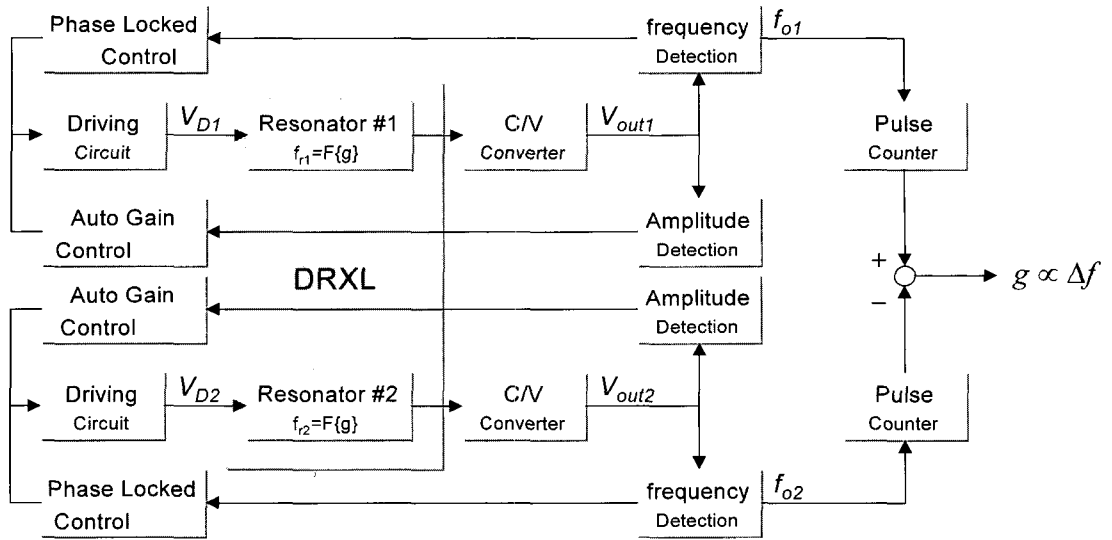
Phase Locked Control

frequency Detection

$f_{o1}$

Driving Circuit

$V_{D1}$

Resonator #1 $f_{r1}$=F{g}

C/V Converter

$V_{out1}$

Pulse Counter

Auto Gain Control

Amplitude Detection

+

$g \propto \Delta f$

–

DRXL

Auto Gain Control

Amplitude Detection

Driving Circuit

$V_{D2}$

Resonator #2 $f_{r2}$=F{g}

C/V Converter

$V_{out2}$

Pulse Counter

Phase Locked Control

frequency Detection

$f_{o2}$